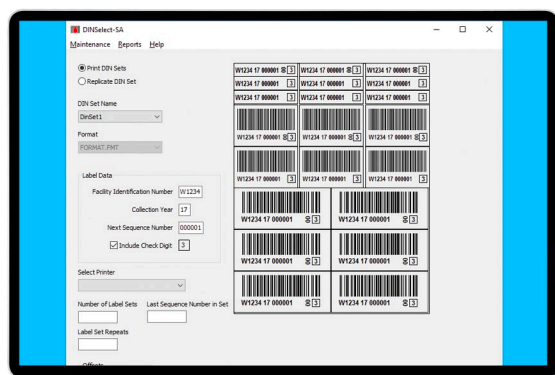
DINSelect-SA

Maintenance Reports Help

Print DIN Sets

Replicate DIN Set

DIN Set Name

DinSet1

Format

FORMAT.FMT

Label Data

Facility Identification Number W1234

Collection Year 17

Next Sequence Number 000001

Include Check Digit 3

Select Printer

Number of Label Sets

Last Sequence Number in Set

Label Set Repeats

Offsets

W1234 17 000001 3 | W1234 17 000001 3 | W1234 17 000001 3
W1234 17 000001 3 | W1234 17 000001 3 | W1234 17 000001 3
W1234 17 000001 3 | W1234 17 000001 3 | W1234 17 000001 3
W1234 17 000001 3 | W1234 17 000001 3 | W1234 17 000001 3
W1234 17 000001 3 | W1234 17 000001 3 | W1234 17 000001 3
W1234 17 000001 3 | W1234 17 000001 3
W1234 17 000001 3 | W1234 17 000001 3
W1234 17 000001 3 | W1234 17 000001 3